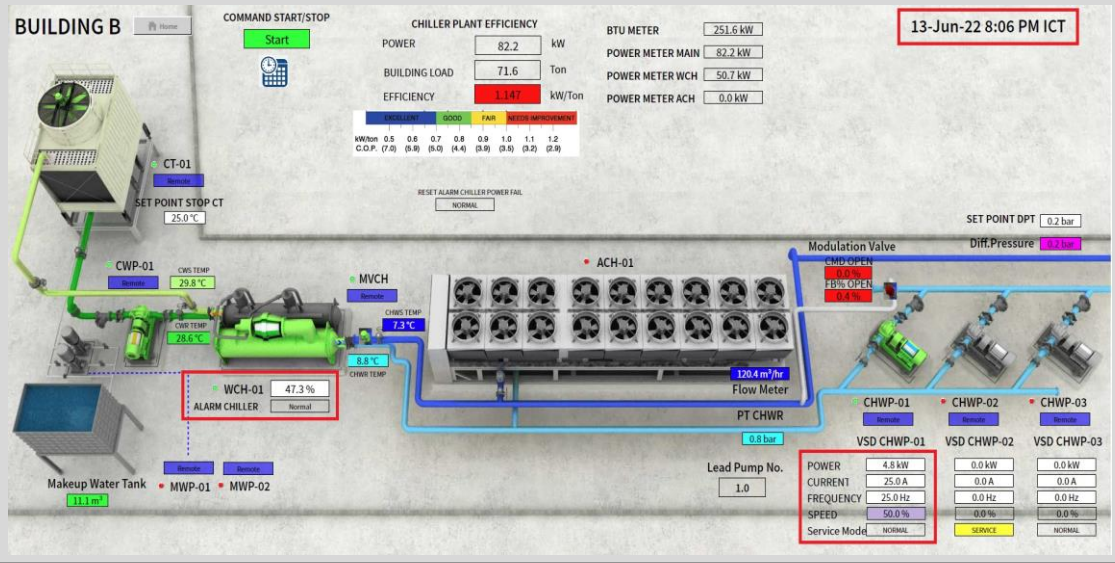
BUILDING B
Home

COMMAND START/STOP
Start

CHILLER PLANT EFFICIENCY
POWER 82.2 kW
BUILDING LOAD 71.6 Ton
EFFICIENCY 1.147 kW/Ton

| EXCELLENT | | | GOOD | FAIR | | NEEDS IMPROVEMENT | |
|---|---|---|---|---|---|---|---|
| kW/ton 0.5 | 0.6 | 0.7 | 0.8 | 0.9 | 1.0 | 1.1 | 1.2 |
| C.O.P. (7.0) | (5.9) | (5.0) | (4.4) | (3.9) | (3.5) | (3.2) | (2.9) |

BTU METER 251.6 kW
POWER METER MAIN 82.2 kW
POWER METER WCH 50.7 kW
POWER METER ACH 0.0 kW

13-Jun-22 8:06 PM ICT

CT-01
Remote
SET POINT STOP CT
25.0 °C

RESET ALARM CHILLER POWER FAIL
NORMAL

SET POINT DPT 0.2 bar
Diff.Pressure 0.2 bar

Modulation Valve
CMD OPEN
0.0 %
FB% OPEN
0.4 %

CWP-01
Remote
CWS TEMP
29.8 °C
CWR TEMP
28.6 °C

MVCH
Remote
CHWS TEMP
7.3 °C
8.8 °C
CHWR TEMP

ACH-01

120.4 m³/hr
Flow Meter

WCH-01 47.3 %
ALARM CHILLER Normal

PT CHWR
0.8 bar

CHWP-01
Remote
CHWP-02
Remote
CHWP-03
Remote

Makeup Water Tank
11.1 m³
Remote
MWP-01
Remote
MWP-02

Lead Pump No.
1.0

| | VSD CHWP-01 | VSD CHWP-02 | VSD CHWP-03 |
|---|---|---|---|
| POWER | 4.8 kW | 0.0 kW | 0.0 kW |
| CURRENT | 25.0 A | 0.0 A | 0.0 A |
| FREQUENCY | 25.0 Hz | 0.0 Hz | 0.0 Hz |
| SPEED | 50.0 % | 0.0 % | 0.0 % |
| Service Mode | NORMAL | SERVICE | NORMAL |